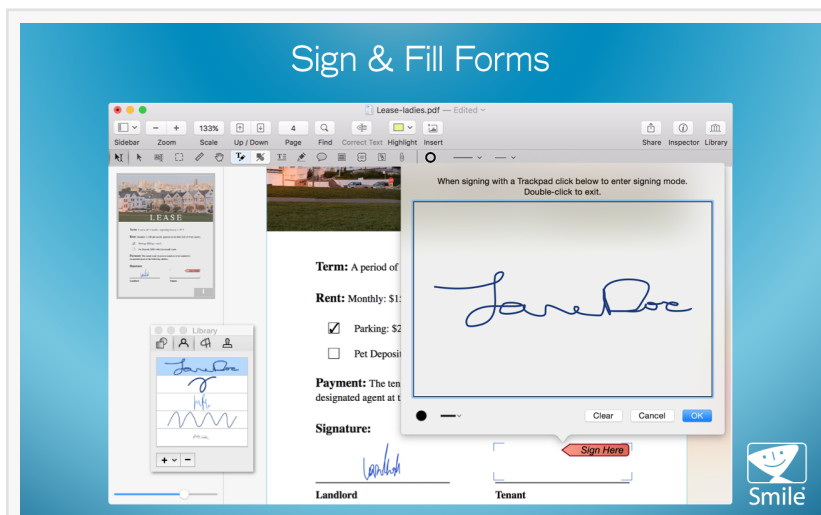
Sign & Fill Forms

Lease-ladies.pdf — Edited

133%
4

Sidebar Zoom Scale Up / Down Page Find Correct Text Highlight Insert Share Inspector Library

LEASE

Library

Term: A period of

Rent: Monthly: $1

Parking: $2

Pet Deposit

Payment: The ten designated agent at t

Signature:

Landlord

Tenant

Sign Here

When signing with a Trackpad click below to enter signing mode. Double-click to exit.

Jane Doe

Clear Cancel OK

Smile